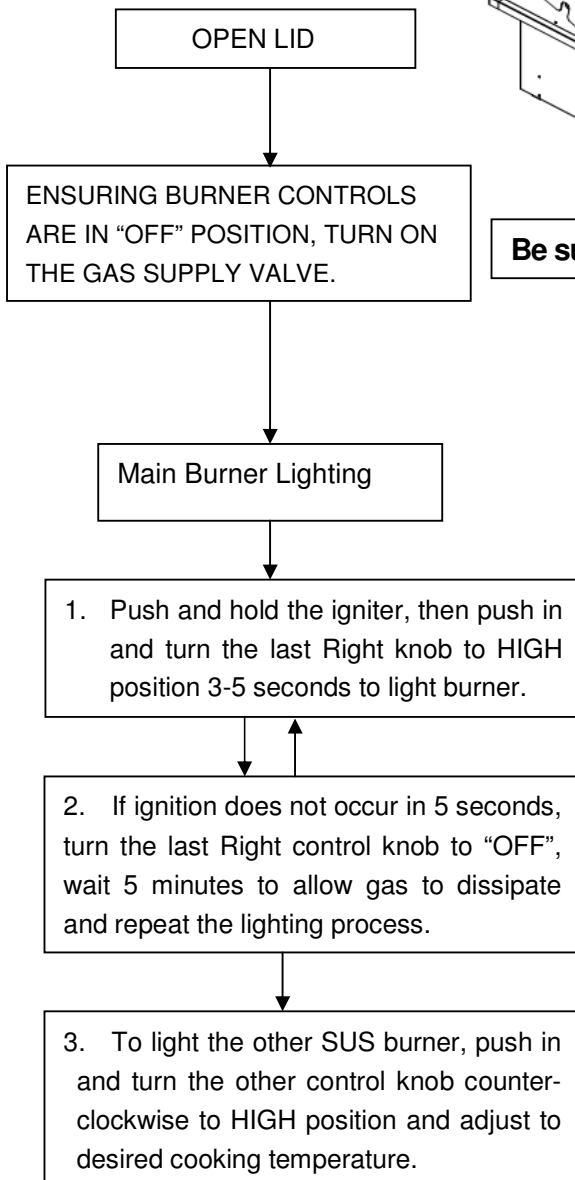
OPEN LID

ENSURING BURNER CONTROLS ARE IN “OFF” POSITION, TURN ON THE GAS SUPPLY VALVE.

Be su

Main Burner Lighting

1. Push and hold the igniter, then push in and turn the last Right knob to HIGH position 3-5 seconds to light burner.

2. If ignition does not occur in 5 seconds, turn the last Right control knob to “OFF”, wait 5 minutes to allow gas to dissipate and repeat the lighting process.

3. To light the other SUS burner, push in and turn the other control knob counterclockwise to HIGH position and adjust to desired cooking temperature.